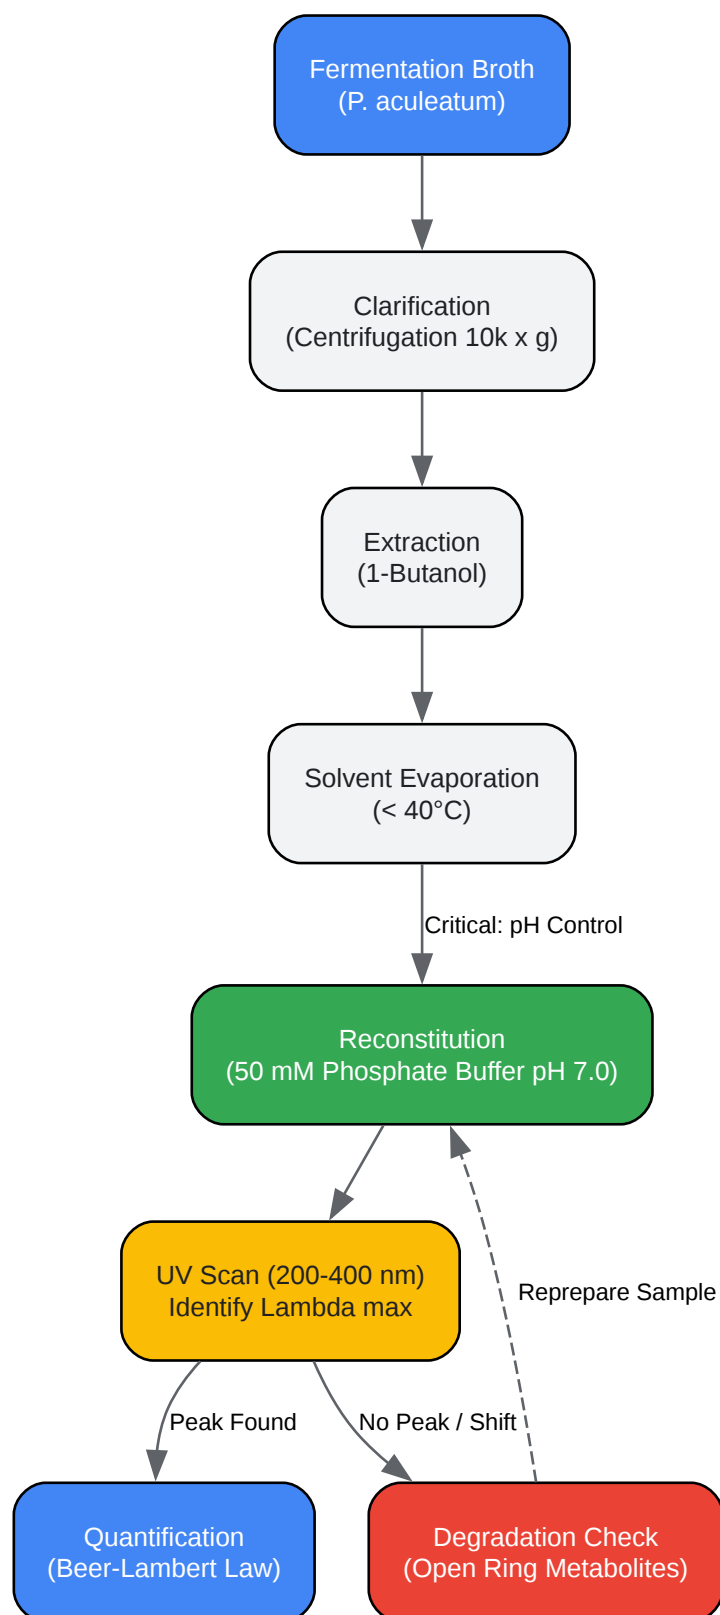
Fermentation Broth
(P. aculeatum)

Clarification
(Centrifugation 10k x g)

Extraction
(1-Butanol)

Solvent Evaporation
(< 40°C)

Critical: pH Control

Reconstitution
(50 mM Phosphate Buffer pH 7.0)

UV Scan (200-400 nm)
Identify Lambda max

Reprepare Sample

Peak Found

No Peak / Shift

Quantification
(Beer-Lambert Law)

Degradation Check
(Open Ring Metabolites)